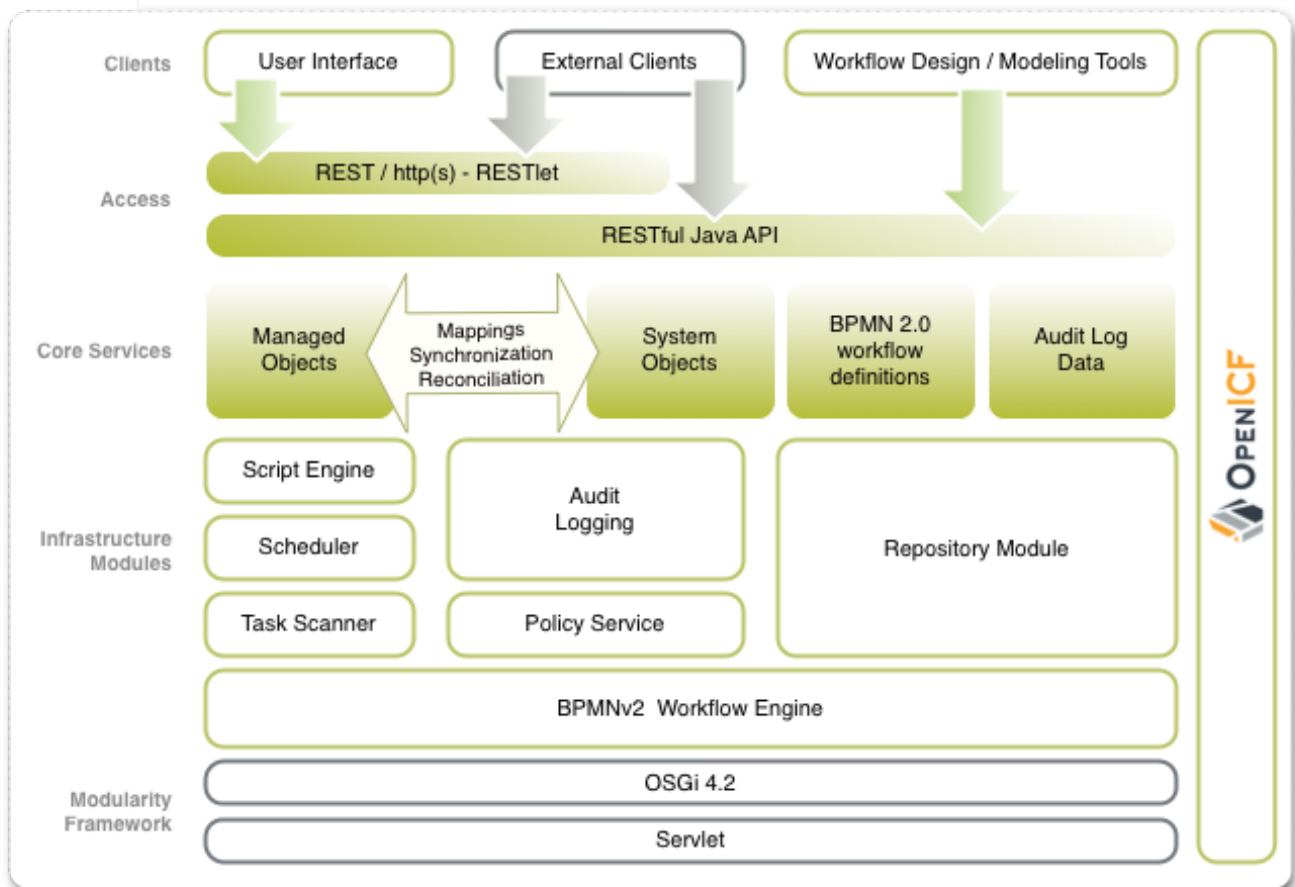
Clients

User Interface

External Clients

Workflow Design / Modeling Tools

Access

REST / http(s) - RESTlet

RESTful Java API

Core Services

Managed Objects

Mappings Synchronization Reconciliation

System Objects

BPMN 2.0 workflow definitions

Audit Log Data

Infrastructure Modules

Script Engine

Scheduler

Task Scanner

Audit Logging

Policy Service

Repository Module

BPMNv2 Workflow Engine

Modularity Framework

OSGi 4.2

Servlet

OPENICF